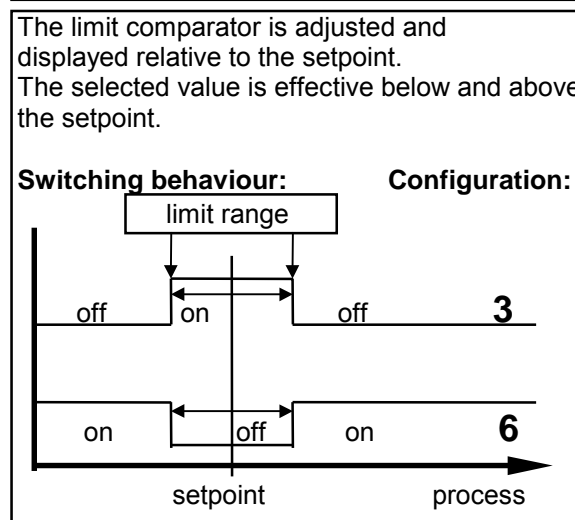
The limit comparator is adjusted and displayed relative to the setpoint.
The selected value is effective below and above the setpoint.

Switching behaviour: Configuration:

limit range

off on off 3

on off on 6

setpoint process